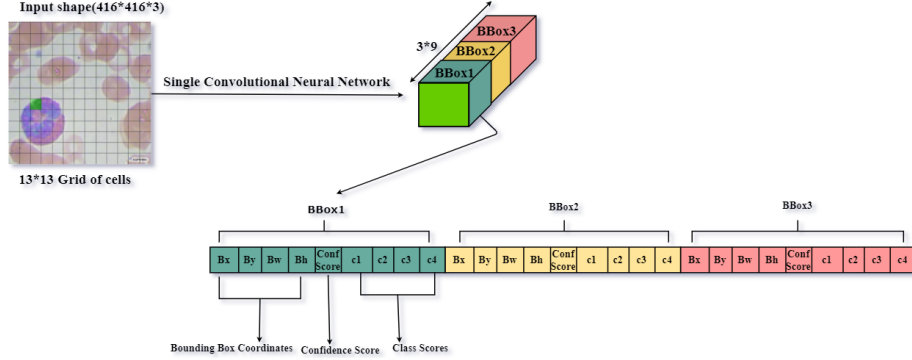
Input shape(416*416*3)

13*13 Grid of cells

Single Convolutional Neural Network

3*9

BBox3

BBox2

BBox1

BBox1

BBox2

BBox3

| Bx | By | Bw | Bh | Conf Score | c1 | c2 | c3 | c4 | Bx | By | Bw | Bh | Conf Score | c1 | c2 | c3 | c4 | Bx | By | Bw | Bh | Conf Score | c1 | c2 | c3 | c4 |
|---|---|---|---|---|---|---|---|---|---|---|---|---|---|---|---|---|---|---|---|---|---|---|---|---|---|---|

Bounding Box Coordinates

Confidence Score

Class Scores